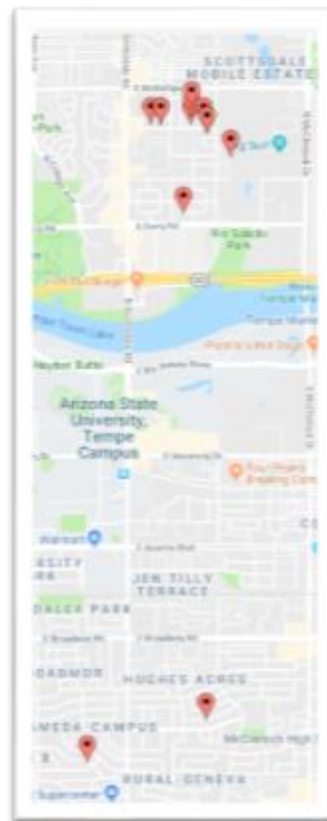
SCOTTSDALE MOBILE ESTATE

Rio Salado Park

Tempe Town Lake

Hayden Butte

Arizona State University, Tempe Campus

Four Peaks Brewing Co

Walmart

JEN TILLY TERRACE

DALEY PARK

HUGHES ACRES

MEDA CAMPUS

RURAL GENEVA

Supercenter